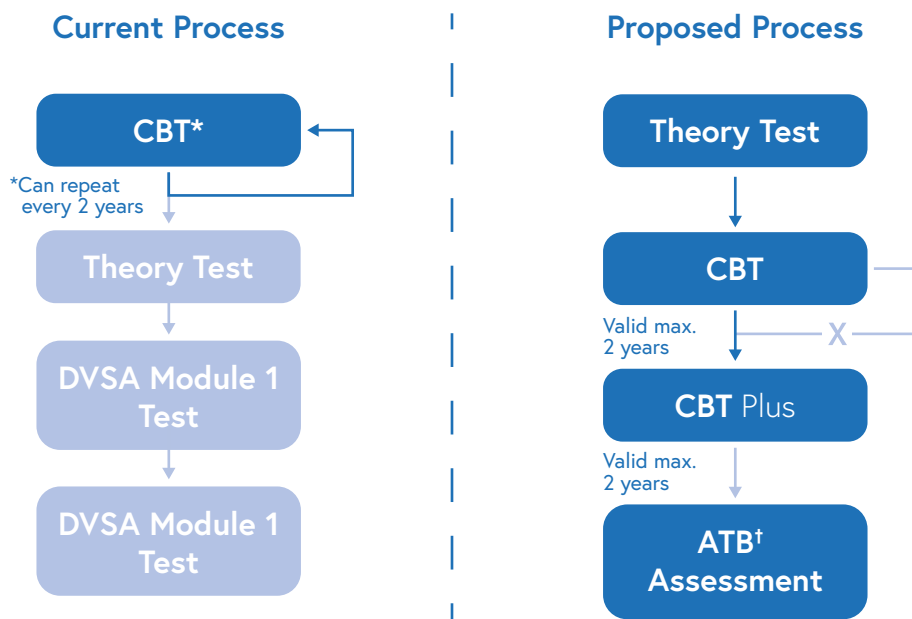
Current Process

CBT*

*Can repeat every 2 years

Theory Test

DVSA Module 1 Test

DVSA Module 1 Test

Proposed Process

Theory Test

CBT

Valid max. 2 years

X

CBT Plus

Valid max. 2 years

ATB† Assessment